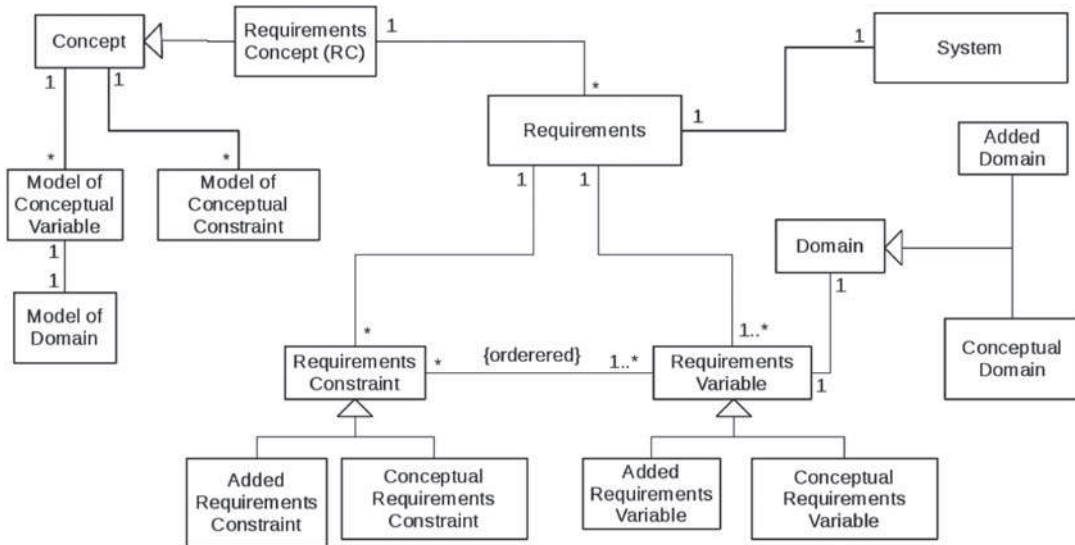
Concept

Requirements Concept (RC)

1

System

1

*

1

Requirements

1

1

*

*

Model of Conceptual Variable

Model of Conceptual Constraint

Added Domain

1

1

1

Domain

1

Model of Domain

*

1..*

Conceptual Domain

Requirements Constraint

*

{orderered}

1..*

Requirements Variable

1

Added Requirements Constraint

Conceptual Requirements Constraint

Added Requirements Variable

Conceptual Requirements Variable